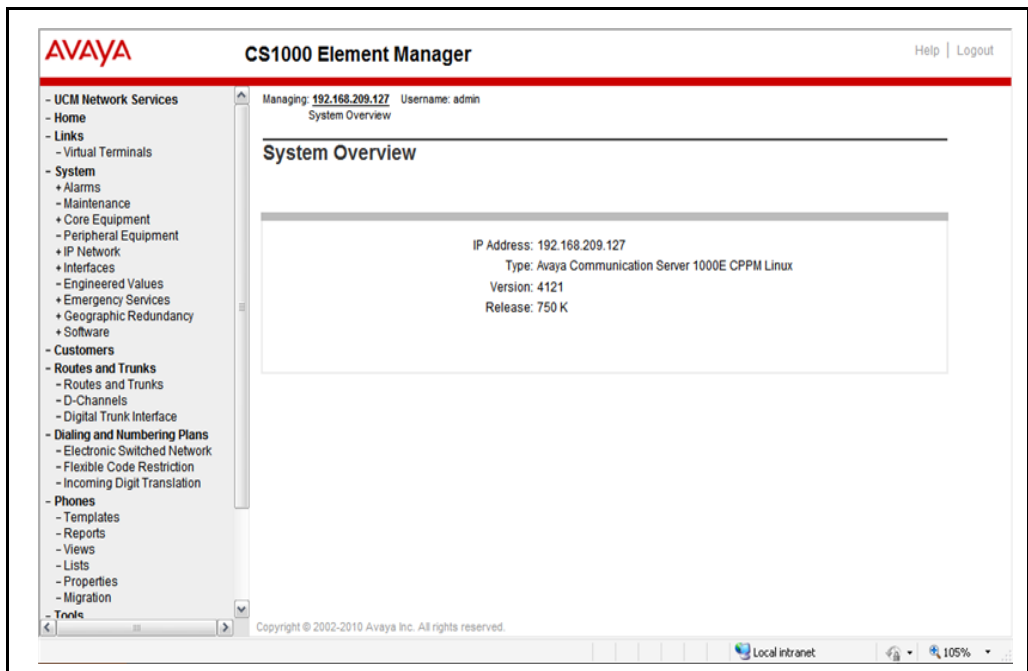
AVAYA

CS1000 Element Manager

Help | Logout

- UCM Network Services
- Home
- Links
- Virtual Terminals
- System
+ Alarms
- Maintenance
+ Core Equipment
- Peripheral Equipment
+ IP Network
+ Interfaces
- Engineered Values
+ Emergency Services
+ Geographic Redundancy
+ Software
- Customers
- Routes and Trunks
- Routes and Trunks
- D-Channels
- Digital Trunk Interface
- Dialing and Numbering Plans
- Electronic Switched Network
- Flexible Code Restriction
- Incoming Digit Translation
- Phones
- Templates
- Reports
- Views
- Lists
- Properties
- Migration
- Tools

Managing: 192.168.209.127 Username: admin
System Overview

System Overview

IP Address: 192.168.209.127
Type: Avaya Communication Server 1000E CPPM Linux
Version: 4121
Release: 750 K

Copyright © 2002-2010 Avaya Inc. All rights reserved.

Local intranet

105%